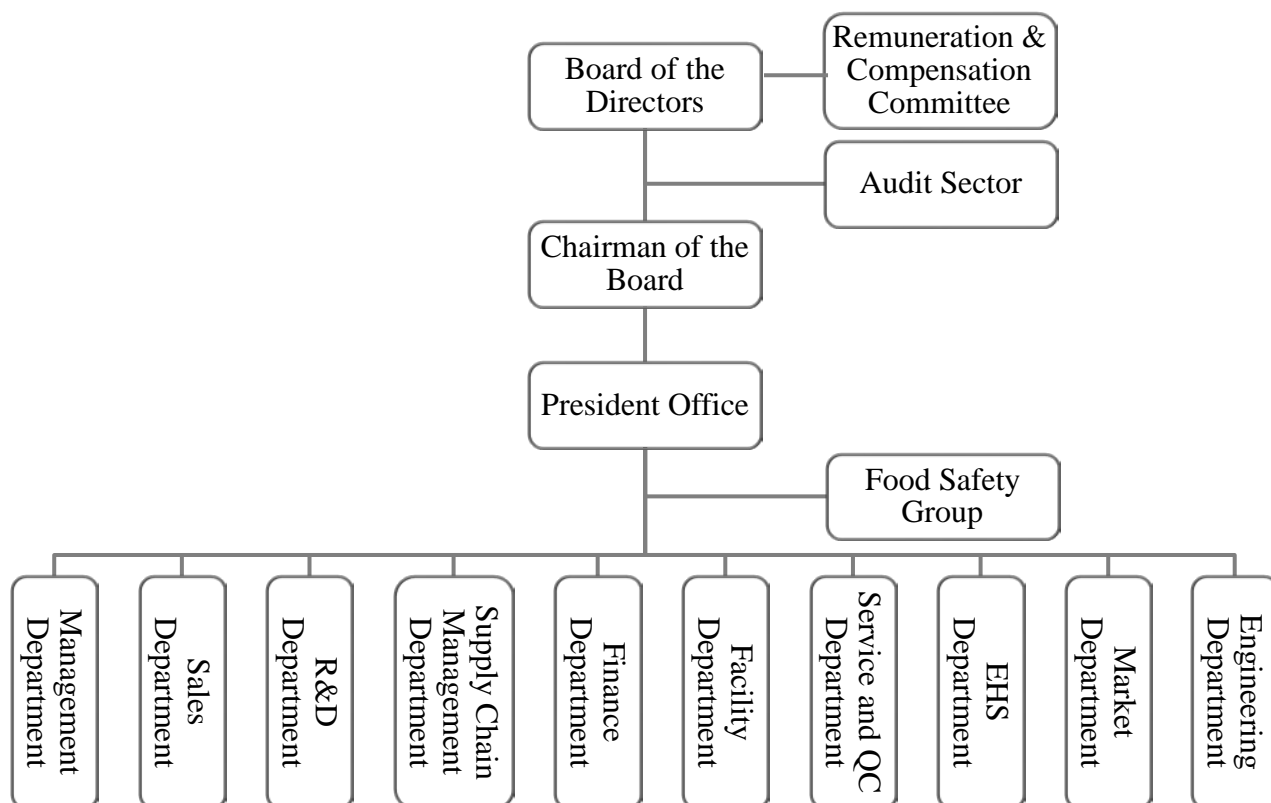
Board of the Directors

Remuneration & Compensation Committee

Audit Sector

Chairman of the Board

President Office

Food Safety Group

Management Department

Sales Department

R&D Department

Supply Chain Management Department

Finance Department

Facility Department

Service and QC Department

EHS Department

Market Department

Engineering Department